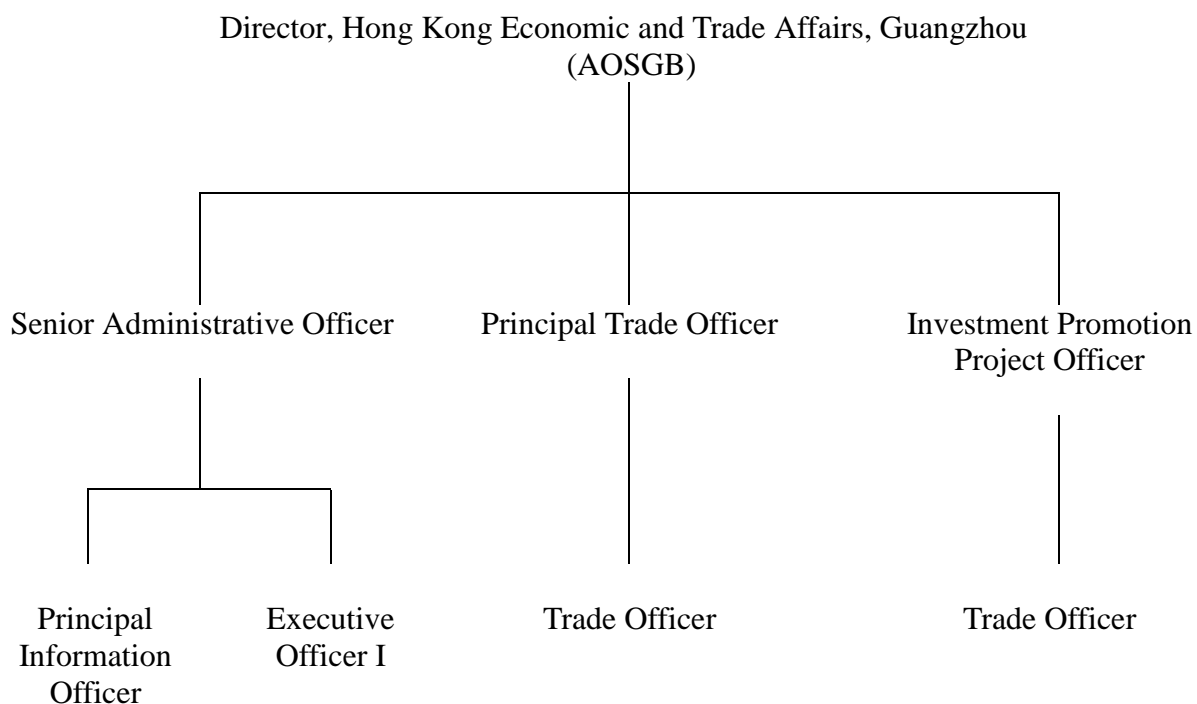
Director, Hong Kong Economic and Trade Affairs, Guangzhou (AOSGB)

Senior Administrative Officer

Principal Trade Officer

Investment Promotion Project Officer

Principal Information Officer

Executive Officer I

Trade Officer

Trade Officer